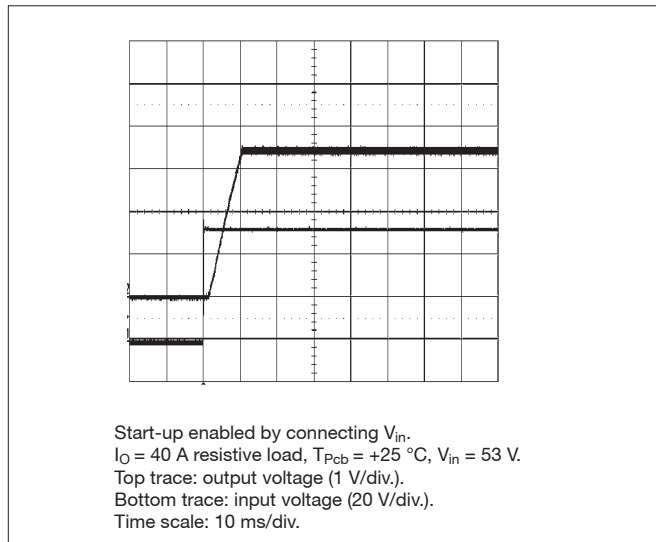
Start-up enabled by connecting $V_{in}$.
$I_O$ = 40 A resistive load, $T_{Pcb}$ = +25 °C, $V_{in}$ = 53 V.
Top trace: output voltage (1 V/div.).
Bottom trace: input voltage (20 V/div.).
Time scale: 10 ms/div.